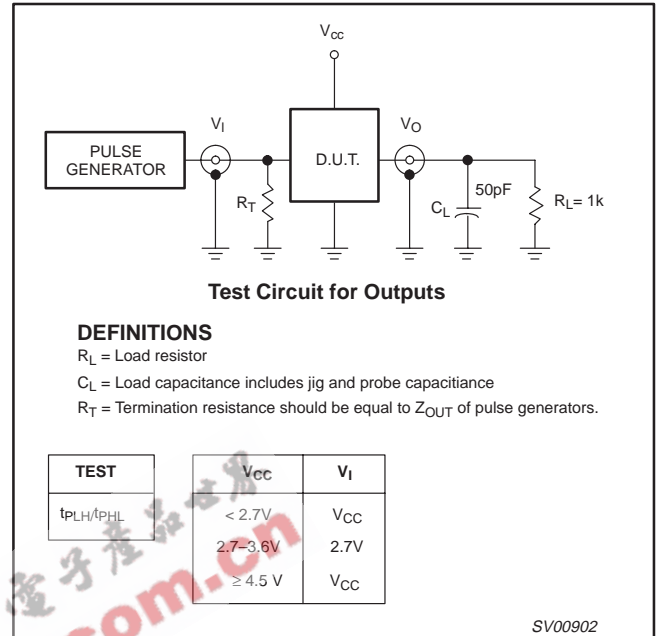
$V_{CC}$

PULSE GENERATOR

$V_I$

$R_T$

D.U.T.

$V_O$

50pF

$C_L$

$R_L$= 1k

**Test Circuit for Outputs**

**DEFINITIONS**

$R_L$ = Load resistor

$C_L$ = Load capacitance includes jig and probe capacitiance

$R_T$ = Termination resistance should be equal to $Z_{OUT}$ of pulse generators.

| TEST |
|---|
| $t_{PLH}/t_{PHL}$ |

| $V_{CC}$ | $V_I$ |
|---|---|
| < 2.7V | $V_{CC}$ |
| 2.7–3.6V | 2.7V |
| ≥ 4.5 V | $V_{CC}$ |

电子产品世界

.com

SV00902